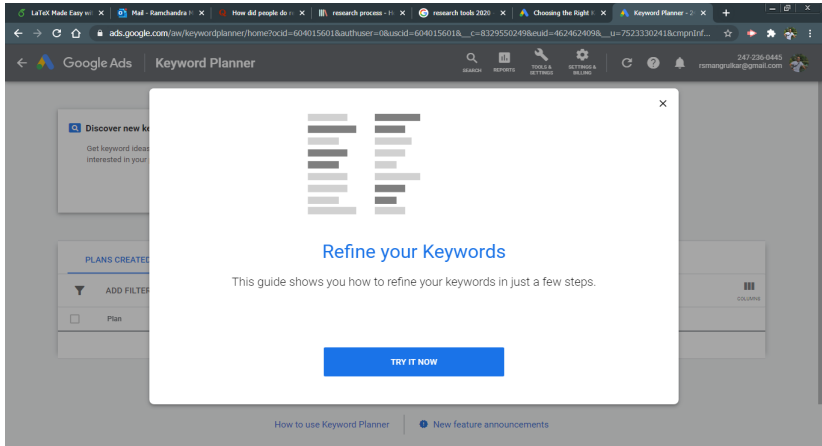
LaTeX Made Easy wi × | Mail - Ramchandra M × | How did people do × | research process - × | research tools 2020 × | Choosing the Right × | Keyword Planner - × | +

ads.google.com/aw/keywordplanner/home?ocid=604015601&authuser=0&uscid=604015601&__c=8329550249&euid=462462409&__u=7523330241&cmpnInf...

Google Ads | Keyword Planner

SEARCH REPORTS TOOLS & SETTINGS SETTINGS & BILLING

247-236-0445
rsmangrulkar@gmail.com

Discover new ke

Get keyword ideas
interested in your

PLANS CREATED

ADD FILTER

Plan

COLUMNS

×

Refine your Keywords

This guide shows you how to refine your keywords in just a few steps.

TRY IT NOW

How to use Keyword Planner | New feature announcements